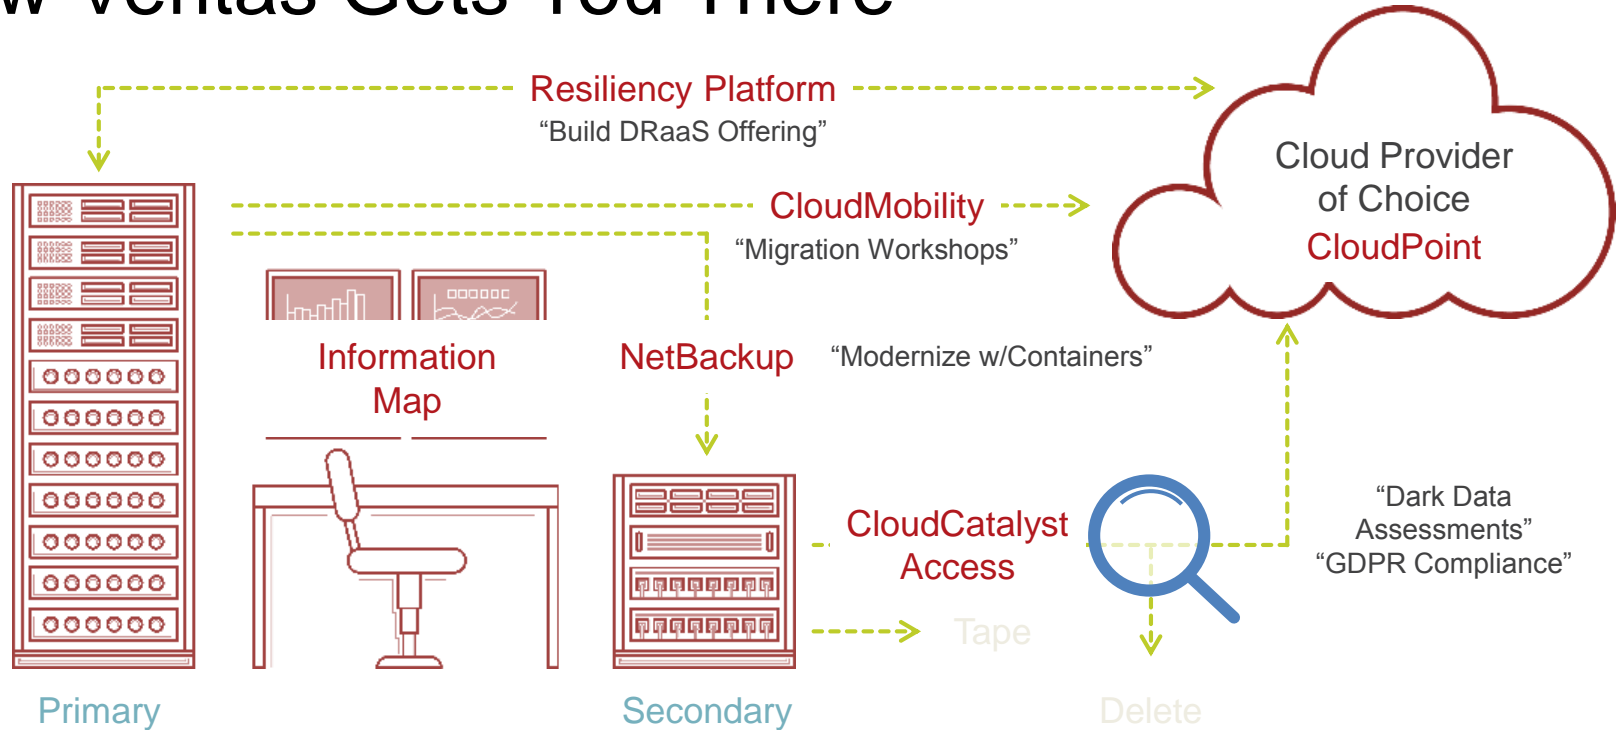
w Veritas Gets You There

Resiliency Platform
“Build DRaaS Offering”

Cloud Provider of Choice
CloudPoint

CloudMobility
“Migration Workshops”

Information Map

NetBackup

“Modernize w/Containers”

CloudCatalyst Access

Tape

“Dark Data Assessments”
“GDPR Compliance”

Primary

Secondary

Delete